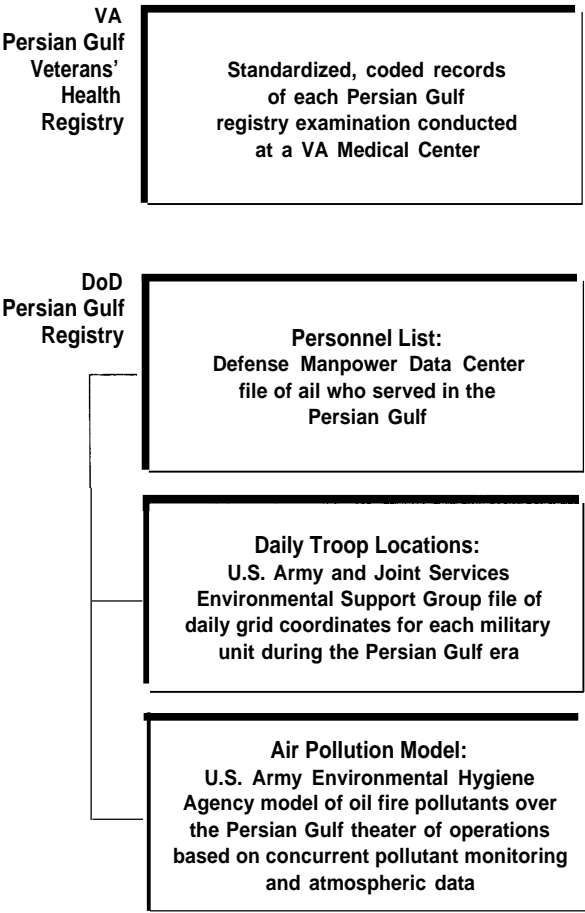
VA
Persian Gulf
Veterans'
Health
Registry

Standardized, coded records of each Persian Gulf registry examination conducted at a VA Medical Center

DoD
Persian Gulf
Registry

Personnel List:
Defense Manpower Data Center file of ail who served in the Persian Gulf

Daily Troop Locations:
U.S. Army and Joint Services Environmental Support Group file of daily grid coordinates for each military unit during the Persian Gulf era

Air Pollution Model:
U.S. Army Environmental Hygiene Agency model of oil fire pollutants over the Persian Gulf theater of operations based on concurrent pollutant monitoring and atmospheric data